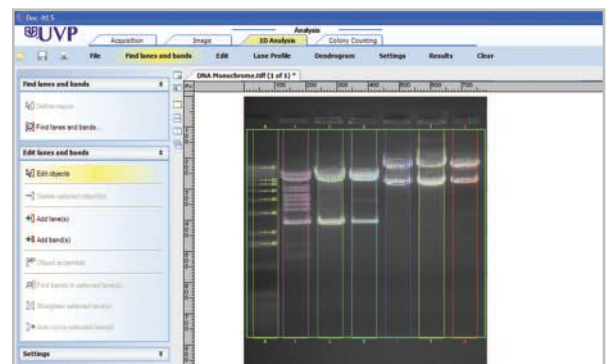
Doc-ItLS

UVP

Analysis

Acquisition | Image | 1D Analysis | Colony Counting

File | Find lanes and bands | Edit | Lane Profile | Dendrogram | Settings | Results | Clear

Find lanes and bands

Define region

Find lanes and bands...

Edit lanes and bands

Edit objects

Delete selected object(s)

Add lane(s)

Add band(s)

Object properties

Find bands in selected lane(s)

Straighten selected lane(s)

Auto curve selected lane(s)

Settings

DNA Monochrome.tiff (1 of 1) *

100 200 300 400 500 600 700